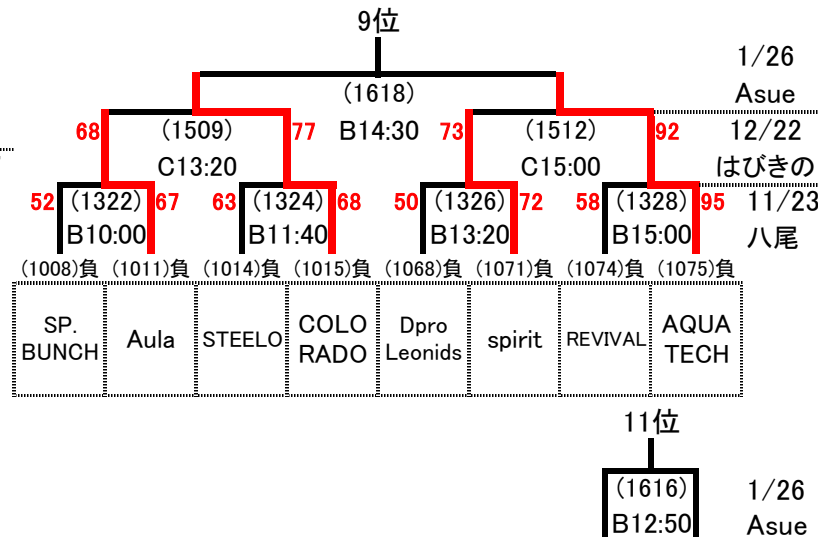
9位

1/26
Asue

(1618)

68 (1509) 77 B14:30 73 (1512) 92 12/22
C13:20 C15:00 はびきの

52 (1322) 67 63 (1324) 68 50 (1326) 72 58 (1328) 95 11/23
B10:00 B11:40 B13:20 B15:00 八尾

(1008)負 (1011)負 (1014)負 (1015)負 (1068)負 (1071)負 (1074)負 (1075)負

| SP. BUNCH | Aula | STEELO | COLO RADO | Dpro Leonids | spirit | REVIVAL | AQUA TECH |
|---|---|---|---|---|---|---|---|

11位

(1616)
B12:50

1/26
Asue